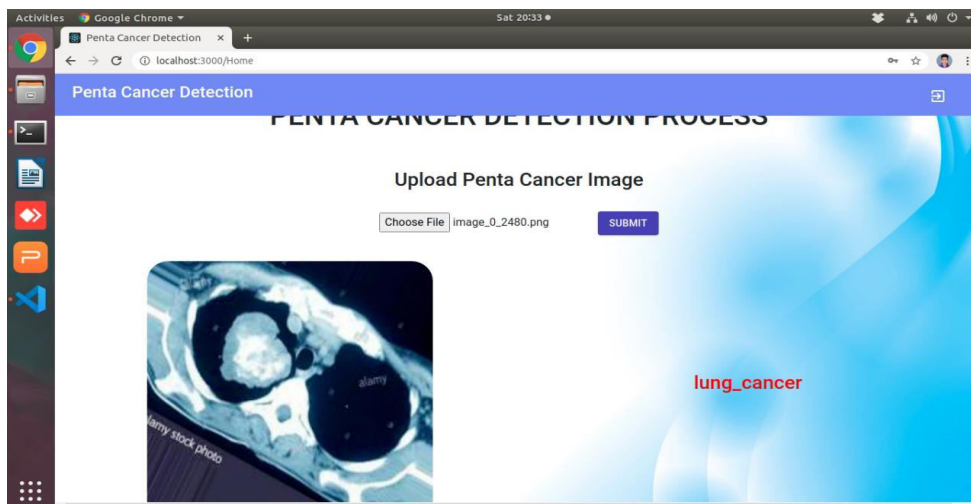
Activities Google Chrome ▾ Sat 20:33 ●

Penta Cancer Detection ×

localhost:3000/Home

Penta Cancer Detection

PENTA CANCER DETECTION PROCESS

Upload Penta Cancer Image

Choose File image_0_2480.png SUBMIT

alamy

alamy stock photo

lung_cancer